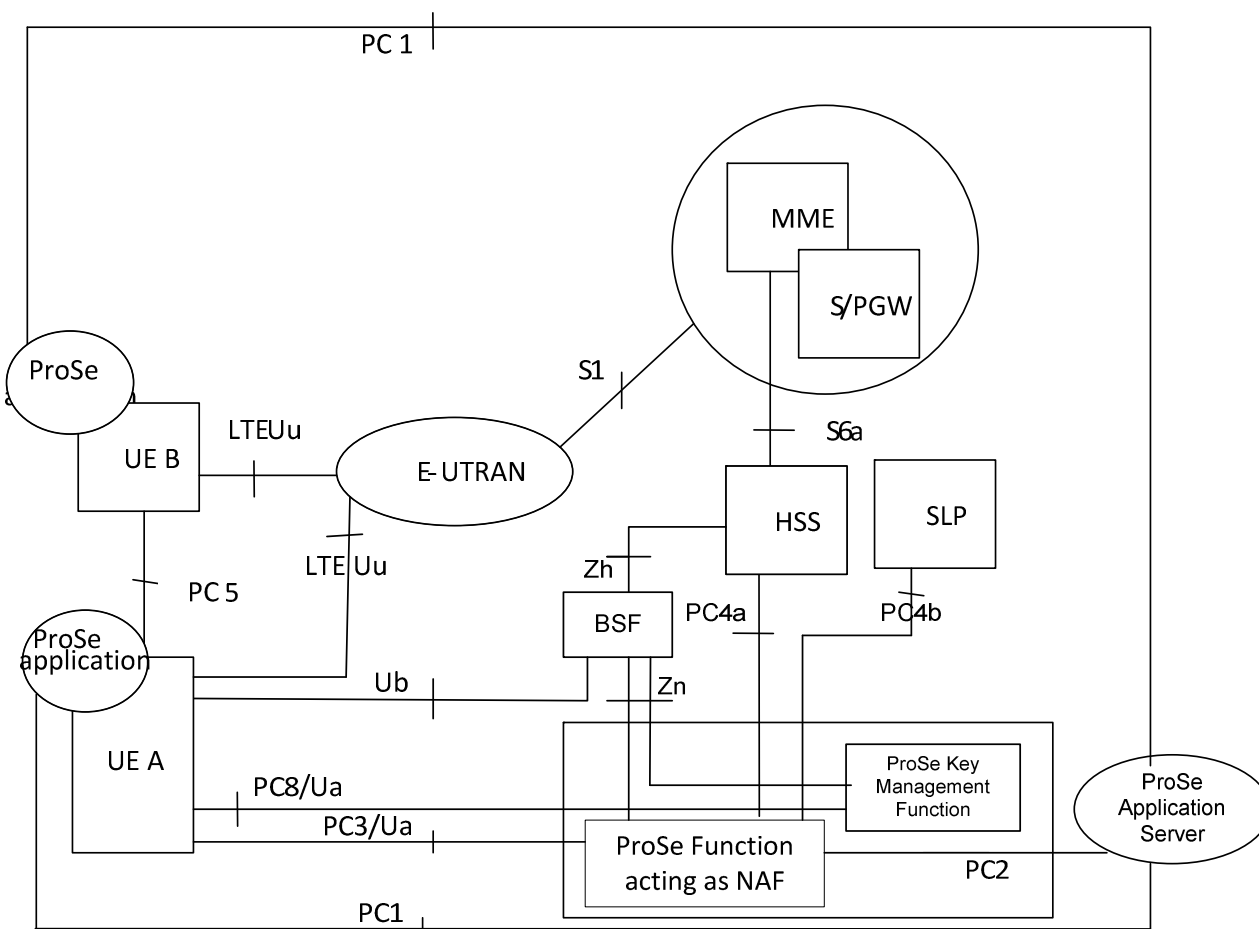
PC 1

MME

S/PGW

ProSe
a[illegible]n

S1

LTEUu

S6a

UE B

E-UTRAN

HSS

SLP

Zh

LTE Uu

PC 5

BSF

PC4a

PC4b

ProSe application

Ub

Zn

UE A

PC8/Ua

ProSe Key Management Function

ProSe Application Server

PC3/Ua

ProSe Function acting as NAF

PC2

PC1